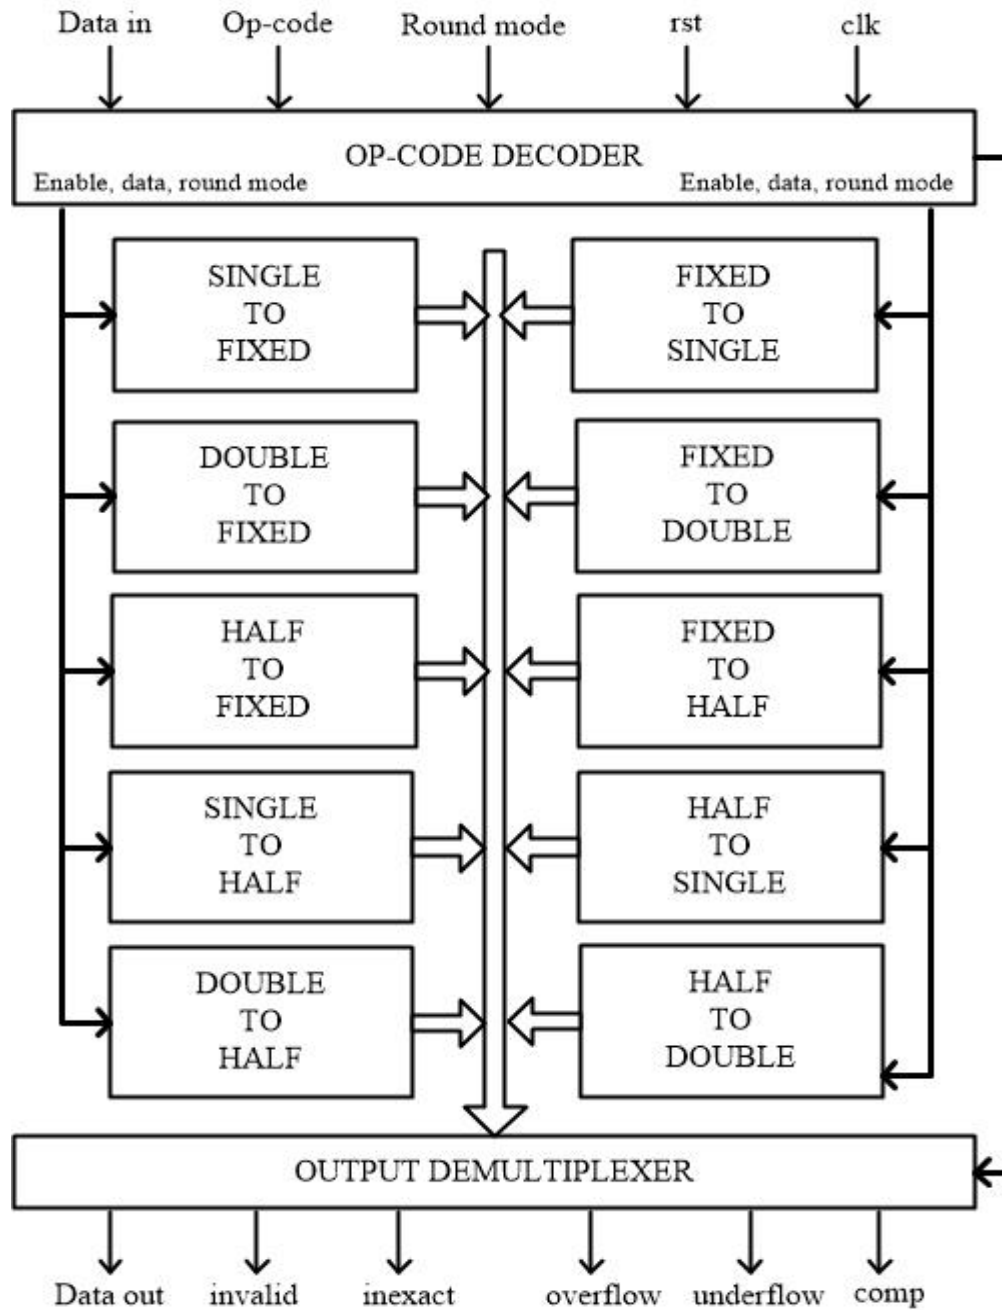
Data in Op-code Round mode rst clk

OP-CODE DECODER
Enable, data, round mode Enable, data, round mode

SINGLE TO FIXED

FIXED TO SINGLE

DOUBLE TO FIXED

FIXED TO DOUBLE

HALF TO FIXED

FIXED TO HALF

SINGLE TO HALF

HALF TO SINGLE

DOUBLE TO HALF

HALF TO DOUBLE

OUTPUT DEMULTIPLEXER

Data out invalid inexact overflow underflow comp